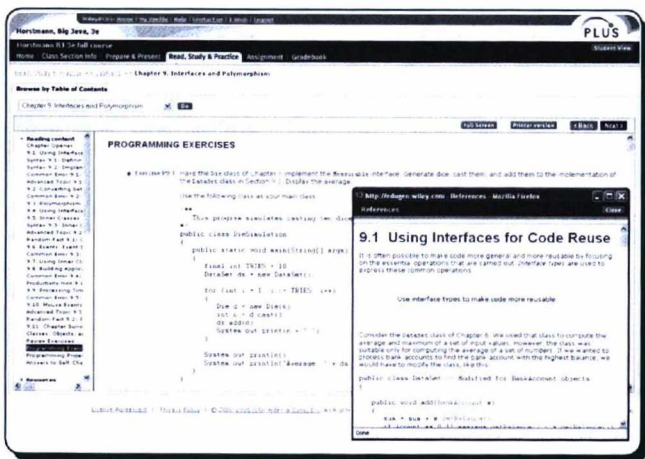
WileyPLUS: Home | My WileyPlus | Help | Contact Us | E-Mail | Logout

Horstmann, Big Java, 3e

PLUS

Horstmann B1 3e fall course

Student View

Home | Class Section Info | Prepare & Present | Read, Study & Practice | Assignment | Gradebook

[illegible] > Chapter 9. Interfaces and Polymorphism

Browse by Table of Contents

Chapter 9. Interfaces and Polymorphism

Go

Full Screen | Printer version | < Back | Next >

Reading content
Chapter Opener
9.1 Using Interfaces
Syntax 9.1 Defining
Syntax 9.2 Implementing
Common Error 9.1
Advanced Topic 9.1
9.2 Converting Bet
Common Error 9.2
9.3 Polymorphism
9.4 Using Interfaces
9.5 Inner Classes
Syntax 9.3 Inner C
Advanced Topic 9.2
Random Fact 9.1
9.6 Events, Event S
Common Error 9.3
9.7 Using Inner Cla
9.8 Building Applic
Common Error 9.4
Productivity Hint 9.1
9.9 Processing Tim
Common Error 9.5
9.10 Mouse Events
Advanced Topic 9.3
Random Fact 9.2
9.11 Chapter Sum
Classes, Objects, a
Review Exercises
Programming Exer
Programming Proje
Answers to Self Che

Resources

PROGRAMMING EXERCISES

Exercise P9.1. Have the Die class of Chapter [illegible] implement the Measurable interface. Generate dice, cast them, and add them to the implementation of the DataSet class in Section 9.1. Display the average.

Use the following class as your main class:

/**
   This program simulates casting ten dice
*/
public class DieSimulation
{
   public static void main(String[] args)
   {
      final int TRIES = 10;
      DataSet ds = new DataSet();

      for (int i = 1; i <= TRIES; i++)
      {
         Die d = new Die(6);
         int n = d.cast();
         ds.add(d);
         System.out.print(n + " ");
      }

      System.out.println();
      System.out.println("Average: " + ds.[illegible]
   }
}

http://edugen.wiley.com - References - Mozilla Firefox

References

Close

9.1 Using Interfaces for Code Reuse

It is often possible to make a code more general and more reusable by focusing on the essential operations that are carried out. Interface types are used to express these common operations.

Use interface types to make code more reusable.

Consider the DataSet class of Chapter 6. We used that class to compute the average and maximum of a set of input values. However, the class was suitable only for computing the average of a set of numbers. If we wanted to process bank accounts to find the bank account with the highest balance, we would have to modify the class, like this:

public class DataSet // Modified for BankAccount objects
{
   . . .
   public void add(BankAccount x)
   {
      sum = sum + x.getBalance();
      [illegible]

Done

Licence Agreement | Privacy Policy | © 2000-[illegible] John Wiley & Sons, Inc. All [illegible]